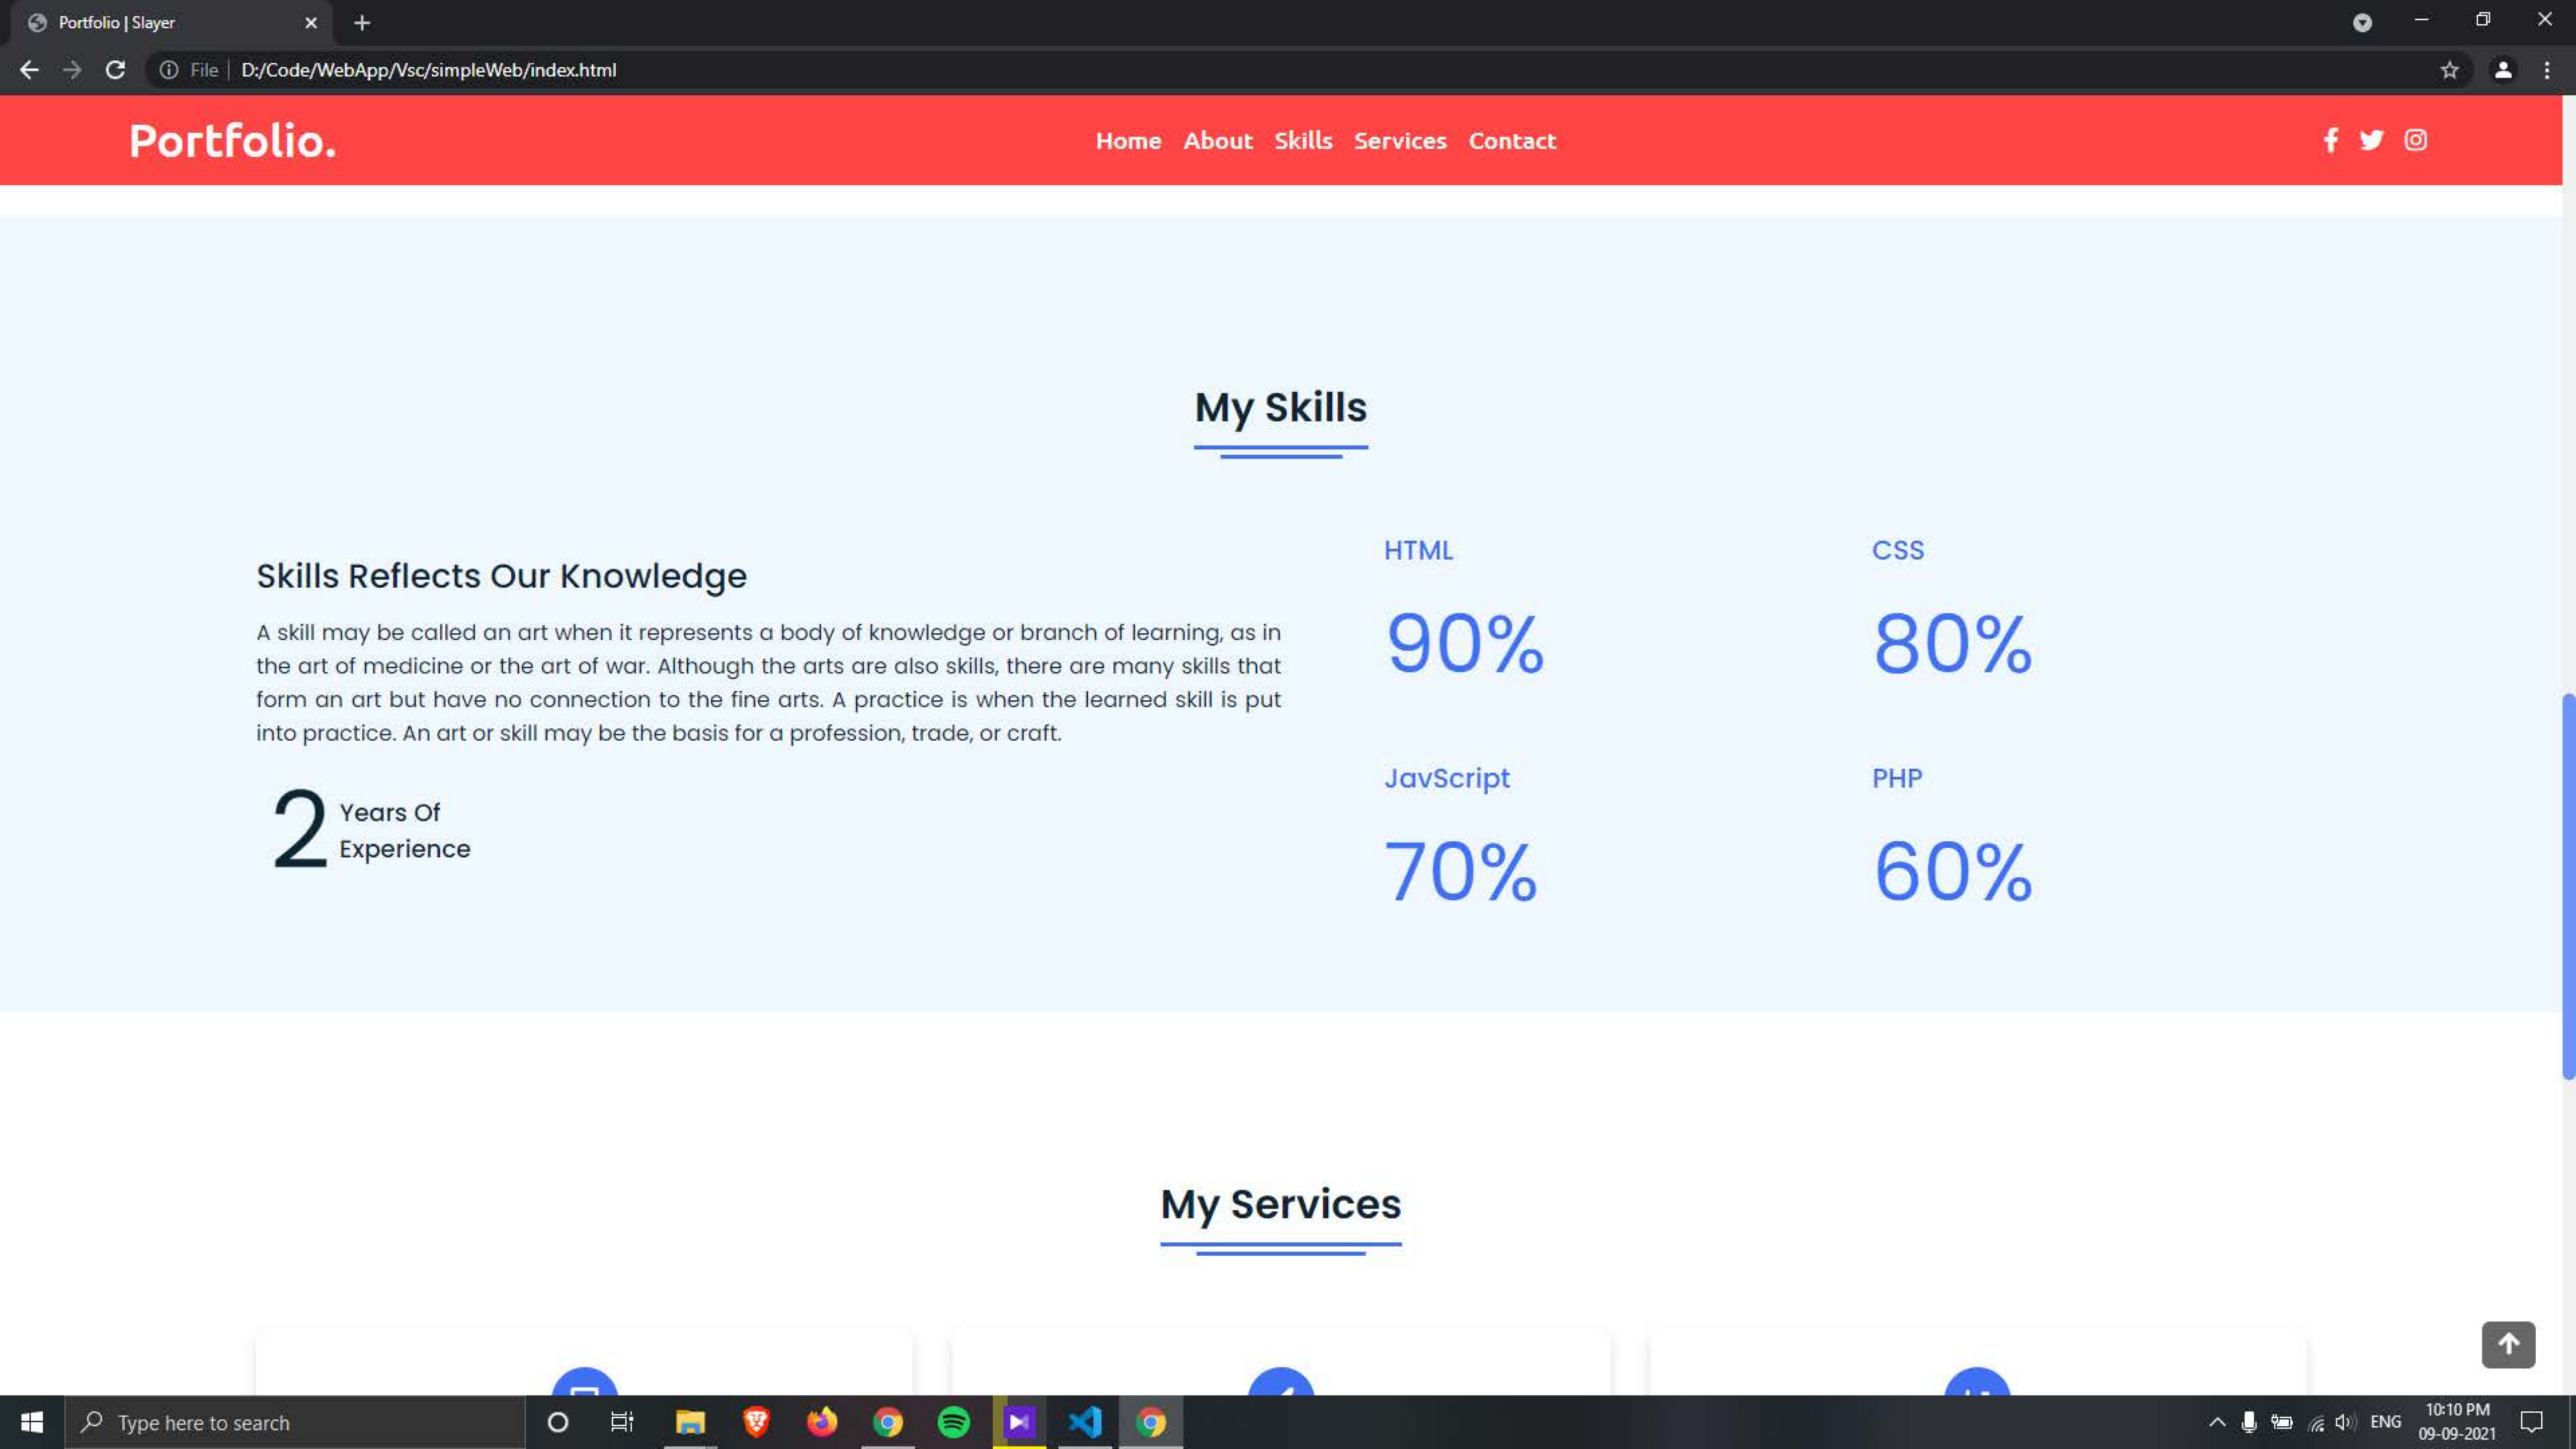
Portfolio | Slayer

File | D:/Code/WebApp/Vsc/simpleWeb/index.html

Portfolio.

Home About Skills Services Contact

My Skills

Skills Reflects Our Knowledge

A skill may be called an art when it represents a body of knowledge or branch of learning, as in the art of medicine or the art of war. Although the arts are also skills, there are many skills that form an art but have no connection to the fine arts. A practice is when the learned skill is put into practice. An art or skill may be the basis for a profession, trade, or craft.

2 Years Of Experience

HTML

90%

CSS

80%

JavScript

70%

PHP

60%

My Services

Type here to search

ENG

10:10 PM
09-09-2021